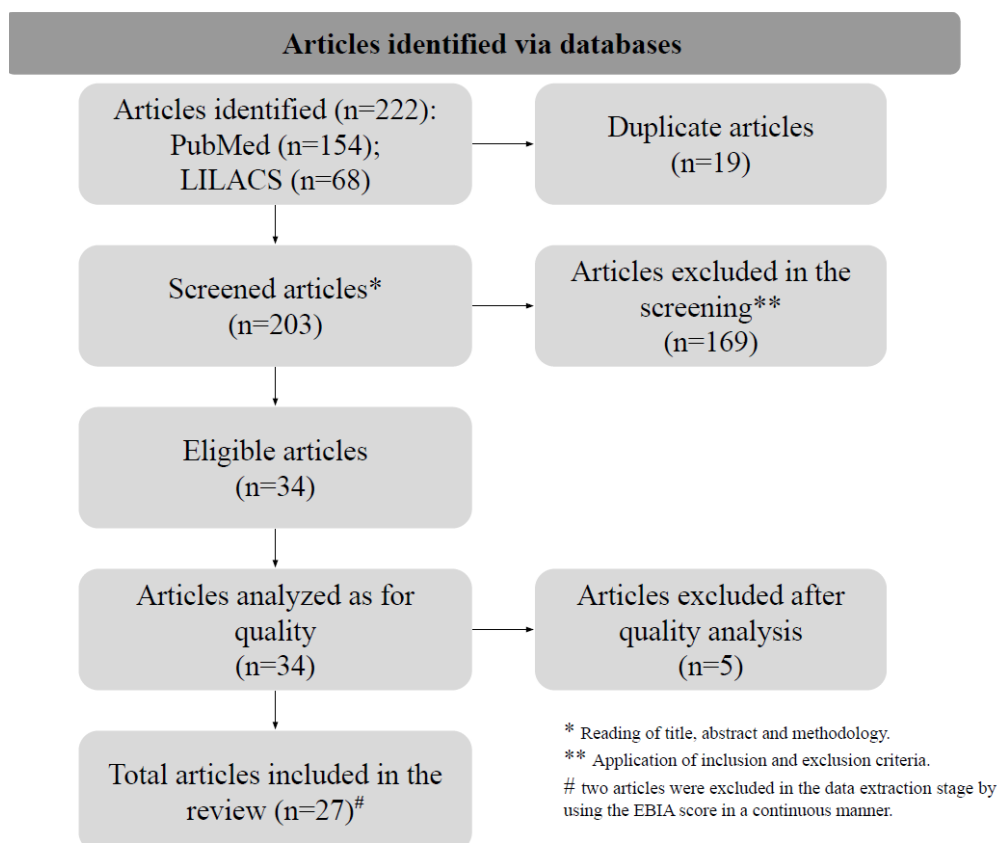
Articles identified via databases

Articles identified (n=222):
PubMed (n=154);
LILACS (n=68)

Duplicate articles
(n=19)

Screened articles*
(n=203)

Articles excluded in the screening**
(n=169)

Eligible articles
(n=34)

Articles analyzed as for quality
(n=34)

Articles excluded after quality analysis
(n=5)

Total articles included in the review (n=27)$^{\#}$

* Reading of title, abstract and methodology.

** Application of inclusion and exclusion criteria.

# two articles were excluded in the data extraction stage by using the EBIA score in a continuous manner.